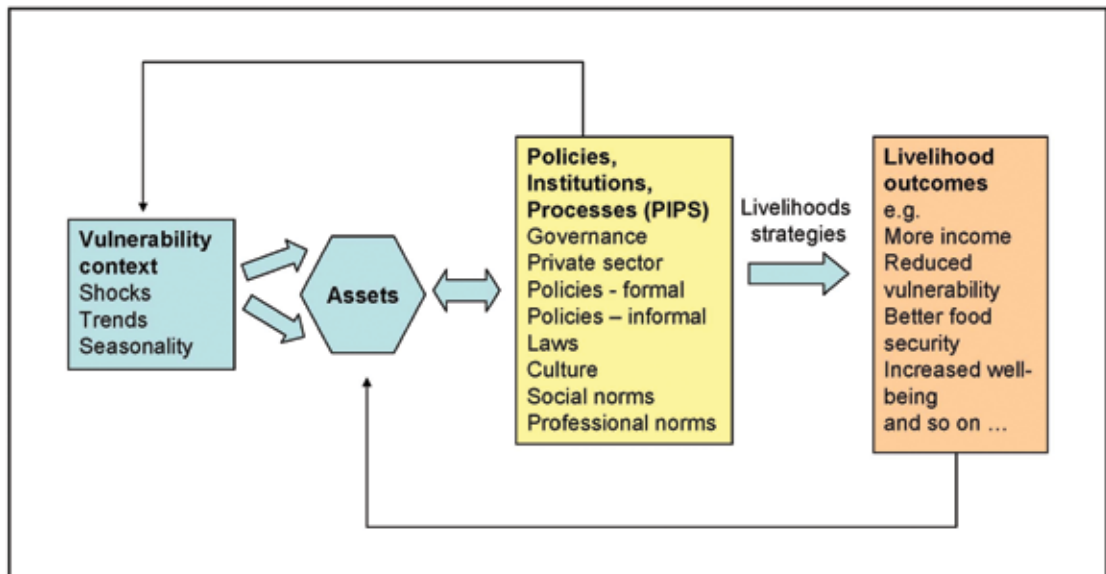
Vulnerability context
Shocks
Trends
Seasonality

Assets

Policies, Institutions, Processes (PIPS)
Governance
Private sector
Policies - formal
Policies – informal
Laws
Culture
Social norms
Professional norms

Livelihoods strategies

Livelihood outcomes
e.g.
More income
Reduced vulnerability
Better food security
Increased well-being
and so on …